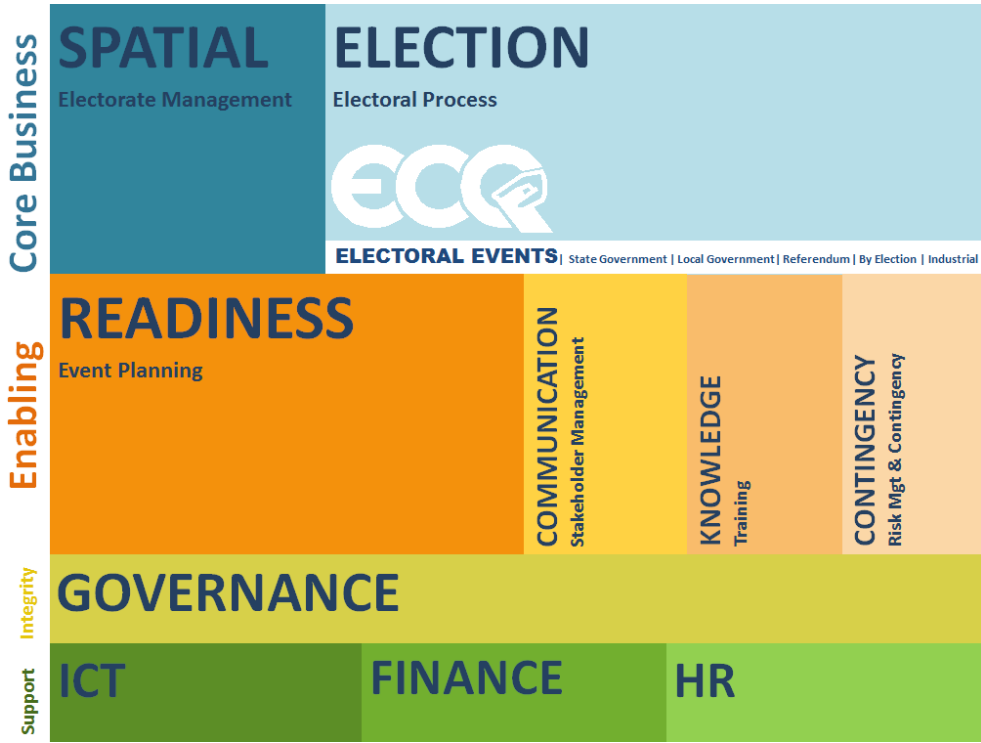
Core Business

SPATIAL
Electorate Management

ELECTION
Electoral Process

ECQ

ELECTORAL EVENTS | State Government | Local Government | Referendum | By Election | Industrial

Enabling

READINESS
Event Planning

COMMUNICATION
Stakeholder Management

KNOWLEDGE
Training

CONTINGENCY
Risk Mgt & Contingency

Integrity

GOVERNANCE

Support

ICT

FINANCE

HR